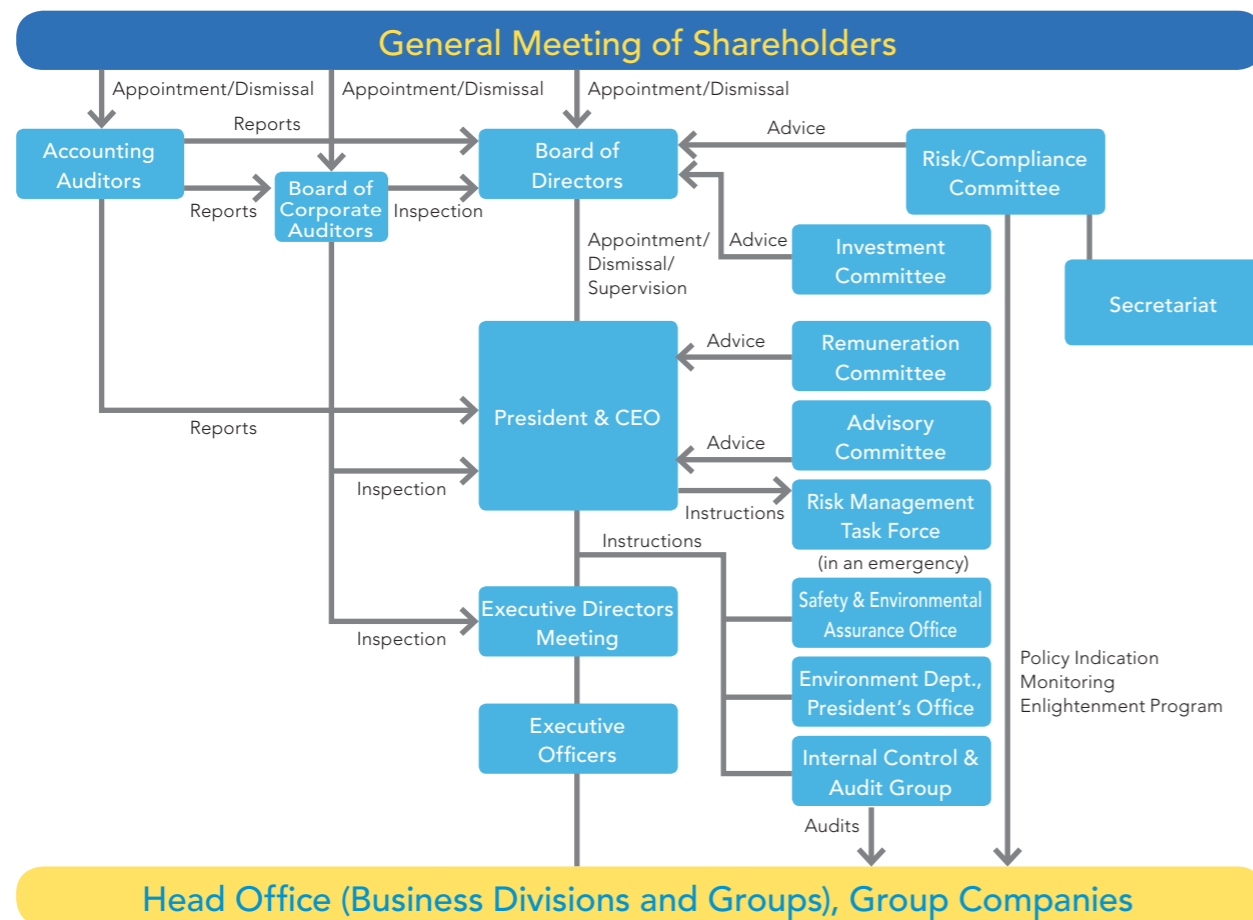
General Meeting of Shareholders

Appointment/Dismissal
Appointment/Dismissal
Appointment/Dismissal

Accounting Auditors
Reports
Board of Directors
Advice
Risk/Compliance Committee

Reports
Board of Corporate Auditors
Inspection

Appointment/Dismissal/Supervision
Advice
Investment Committee

Secretariat

Advice
Remuneration Committee

President & CEO
Reports

Advice
Advisory Committee

Inspection
Instructions
Risk Management Task Force
(in an emergency)

Instructions
Safety & Environmental Assurance Office

Executive Directors Meeting
Inspection

Environment Dept., President's Office

Policy Indication
Monitoring
Enlightenment Program

Executive Officers

Internal Control & Audit Group
Audits

Head Office (Business Divisions and Groups), Group Companies